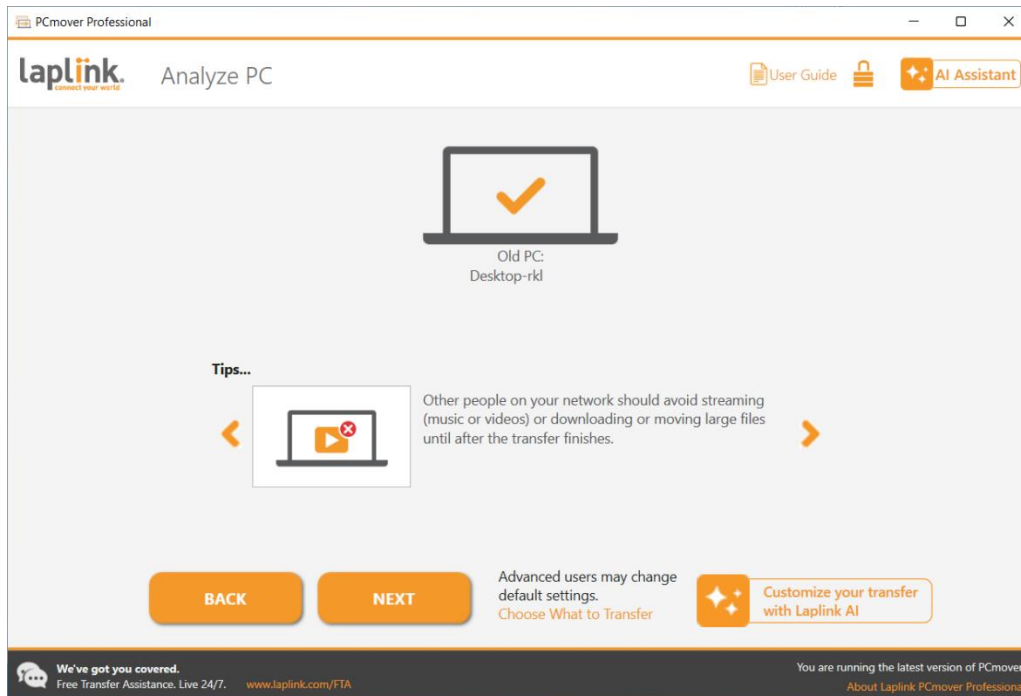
PCmover Professional

laplink. connect your world

Analyze PC

User Guide

AI Assistant

Old PC:
Desktop-rkl

Tips...

Other people on your network should avoid streaming (music or videos) or downloading or moving large files until after the transfer finishes.

BACK

NEXT

Advanced users may change default settings.
Choose What to Transfer

Customize your transfer with Laplink AI

We've got you covered.
Free Transfer Assistance. Live 24/7. www.laplink.com/FTA

You are running the latest version of PCmover
About Laplink PCmover Professiona